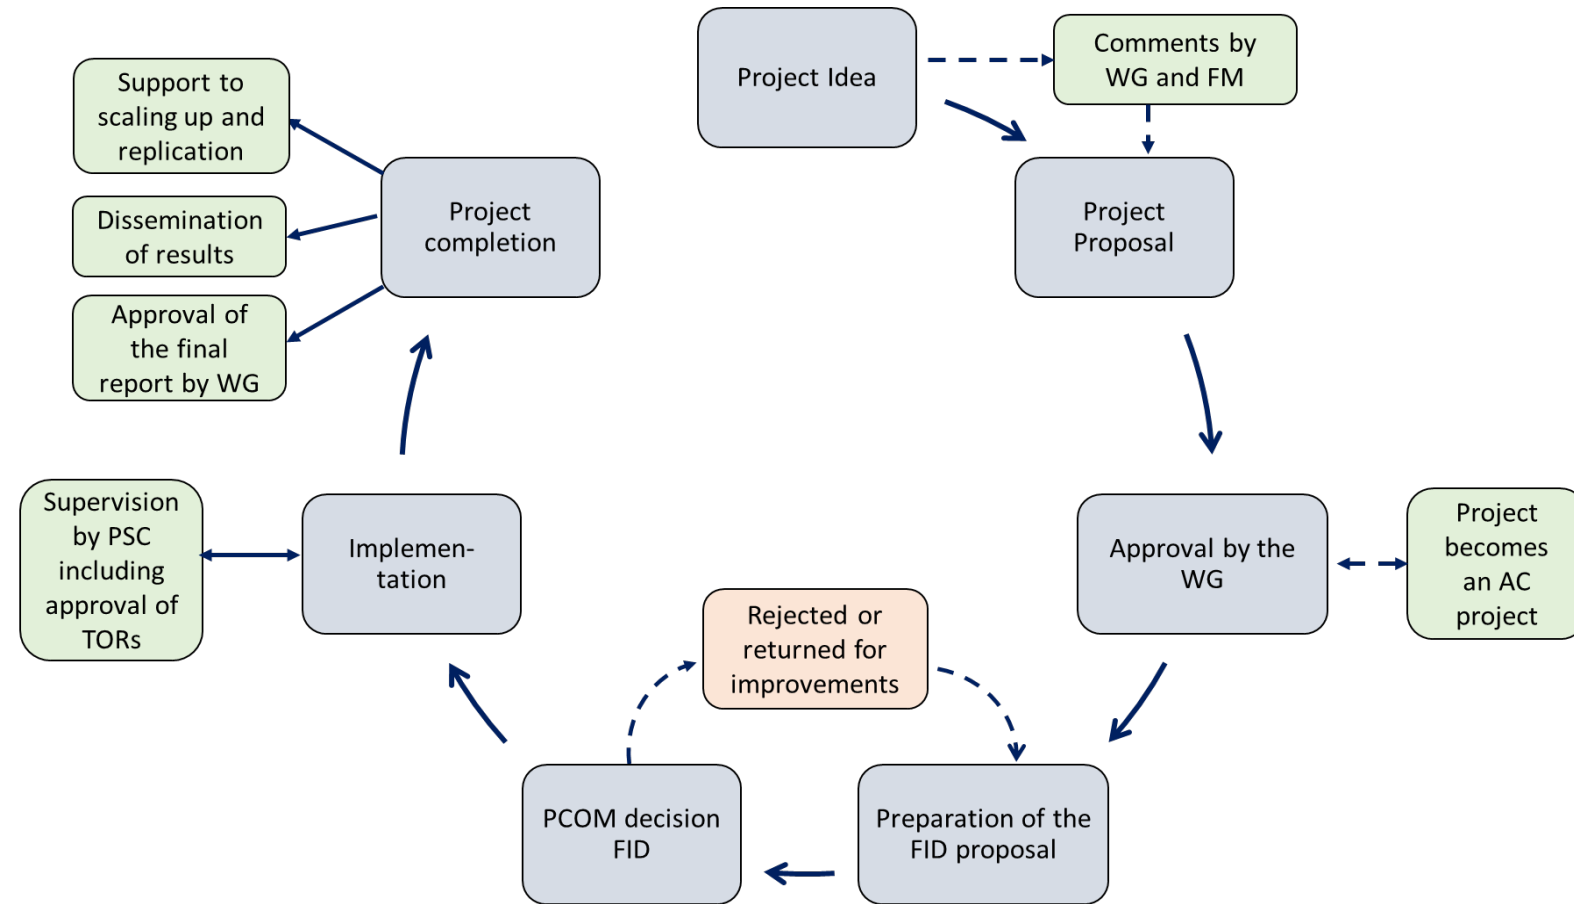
Project Idea

Comments by WG and FM

Project Proposal

Approval by the WG

Project becomes an AC project

Preparation of the FID proposal

Rejected or returned for improvements

PCOM decision FID

Implementation

Supervision by PSC including approval of TORs

Project completion

Support to scaling up and replication

Dissemination of results

Approval of the final report by WG